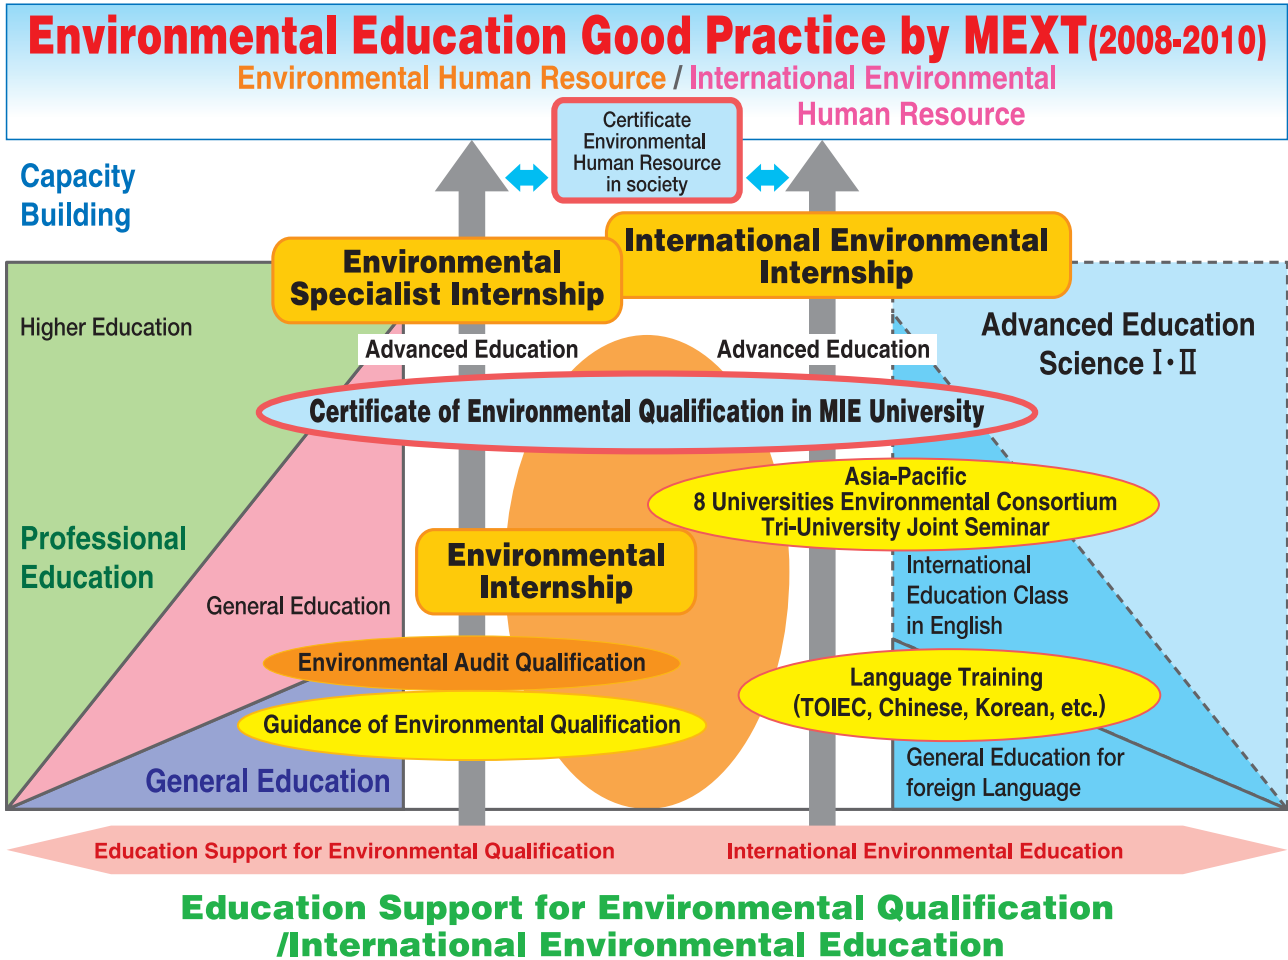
Environmental Education Good Practice by MEXT(2008-2010)

Environmental Human Resource / International Environmental Human Resource

Certificate Environmental Human Resource in society

Capacity Building

Environmental Specialist Internship

International Environmental Internship

Higher Education

Advanced Education

Advanced Education

Advanced Education Science Ⅰ・Ⅱ

Certificate of Environmental Qualification in MIE University

Asia-Pacific 8 Universities Environmental Consortium Tri-University Joint Seminar

Professional Education

Environmental Internship

International Education Class in English

General Education

Environmental Audit Qualification

Language Training (TOIEC, Chinese, Korean, etc.)

Guidance of Environmental Qualification

General Education

General Education for foreign Language

Education Support for Environmental Qualification

International Environmental Education

Education Support for Environmental Qualification /International Environmental Education